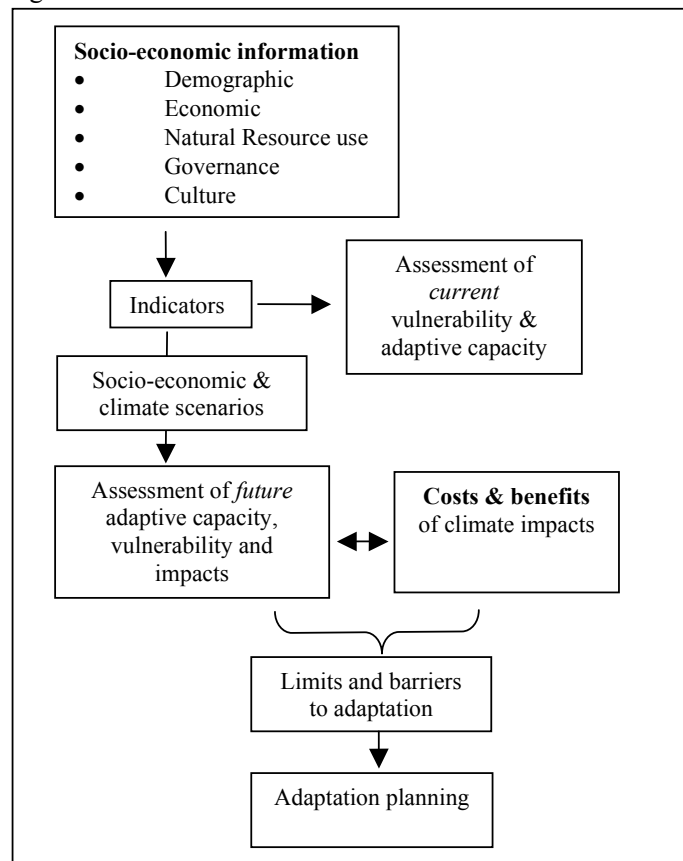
Socio-economic information
- Demographic
- Economic
- Natural Resource use
- Governance
- Culture

Indicators

Assessment of *current* vulnerability & adaptive capacity

Socio-economic & climate scenarios

Assessment of *future* adaptive capacity, vulnerability and impacts

Costs & benefits of climate impacts

Limits and barriers to adaptation

Adaptation planning